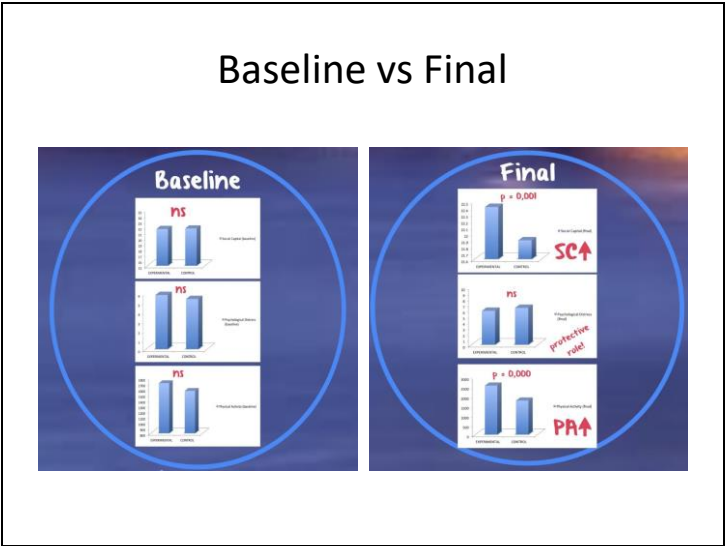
Baseline vs Final

Baseline

ns

EXPERIMENTAL CONTROL

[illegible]

ns

EXPERIMENTAL CONTROL

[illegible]

ns

EXPERIMENTAL CONTROL

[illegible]

Final

p = 0,001

EXPERIMENTAL CONTROL

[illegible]

SC↑

ns

EXPERIMENTAL CONTROL

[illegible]

protective role!

p = 0,000

EXPERIMENTAL CONTROL

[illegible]

PA↑